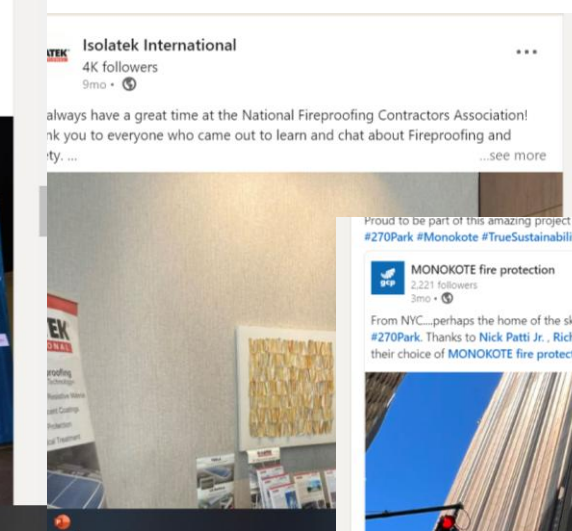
ATEK Isolatek International
4K followers
9mo •

always have a great time at the National Fireproofing Contractors Association! nk you to everyone who came out to learn and chat about Fireproofing and ety. ...
...see more

TEK
ONAL
proofing
Technologies
Intumescent Coatings
Protection
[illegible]
al Treatment

Proud to be part of this amazing project
#270Park #Monokote #TrueSustainabili

gcp MONOKOTE fire protection
2,221 followers
3mo •

From NYC....perhaps the home of the sk
#270Park. Thanks to Nick Patti Jr. , Rich
their choice of MONOKOTE fire protect